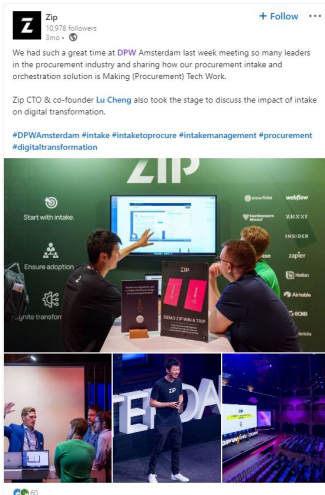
Zip
10,978 followers
3mo •

+ Follow

We had such a great time at DPW Amsterdam last week meeting so many leaders in the procurement industry and sharing how our procurement intake and orchestration solution is Making (Procurement) Tech Work.

Zip CTO & co-founder Lu Cheng also took the stage to discuss the impact of intake on digital transformation.

#DPWAmsterdam #intake #intaketoprocure #intakemanagement #procurement #digitaltransformation

ZIP

Start with intake.

Ensure adoption

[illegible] transform

snowflake

webflow

INSIDER

zapier

Notion

Airtable

DEMO ZIP WIN A TRIP

60